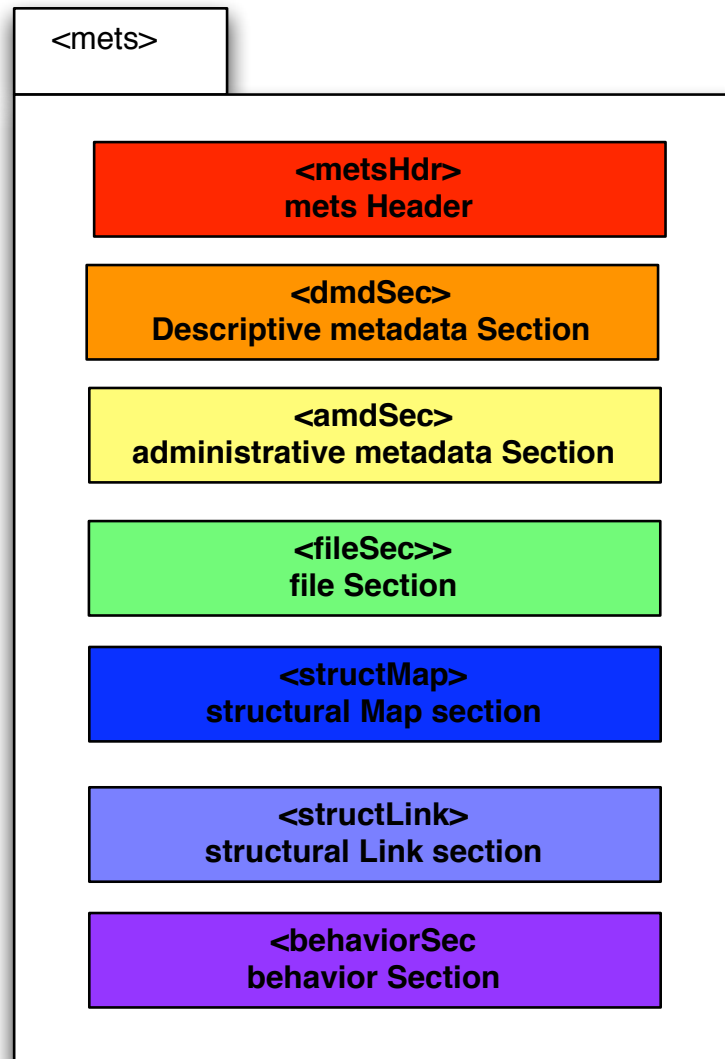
<mets>

<metsHdr>
mets Header

<dmdSec>
Descriptive metadata Section

<amdSec>
administrative metadata Section

<fileSec>>
file Section

<structMap>
structural Map section

<structLink>
structural Link section

<behaviorSec
behavior Section